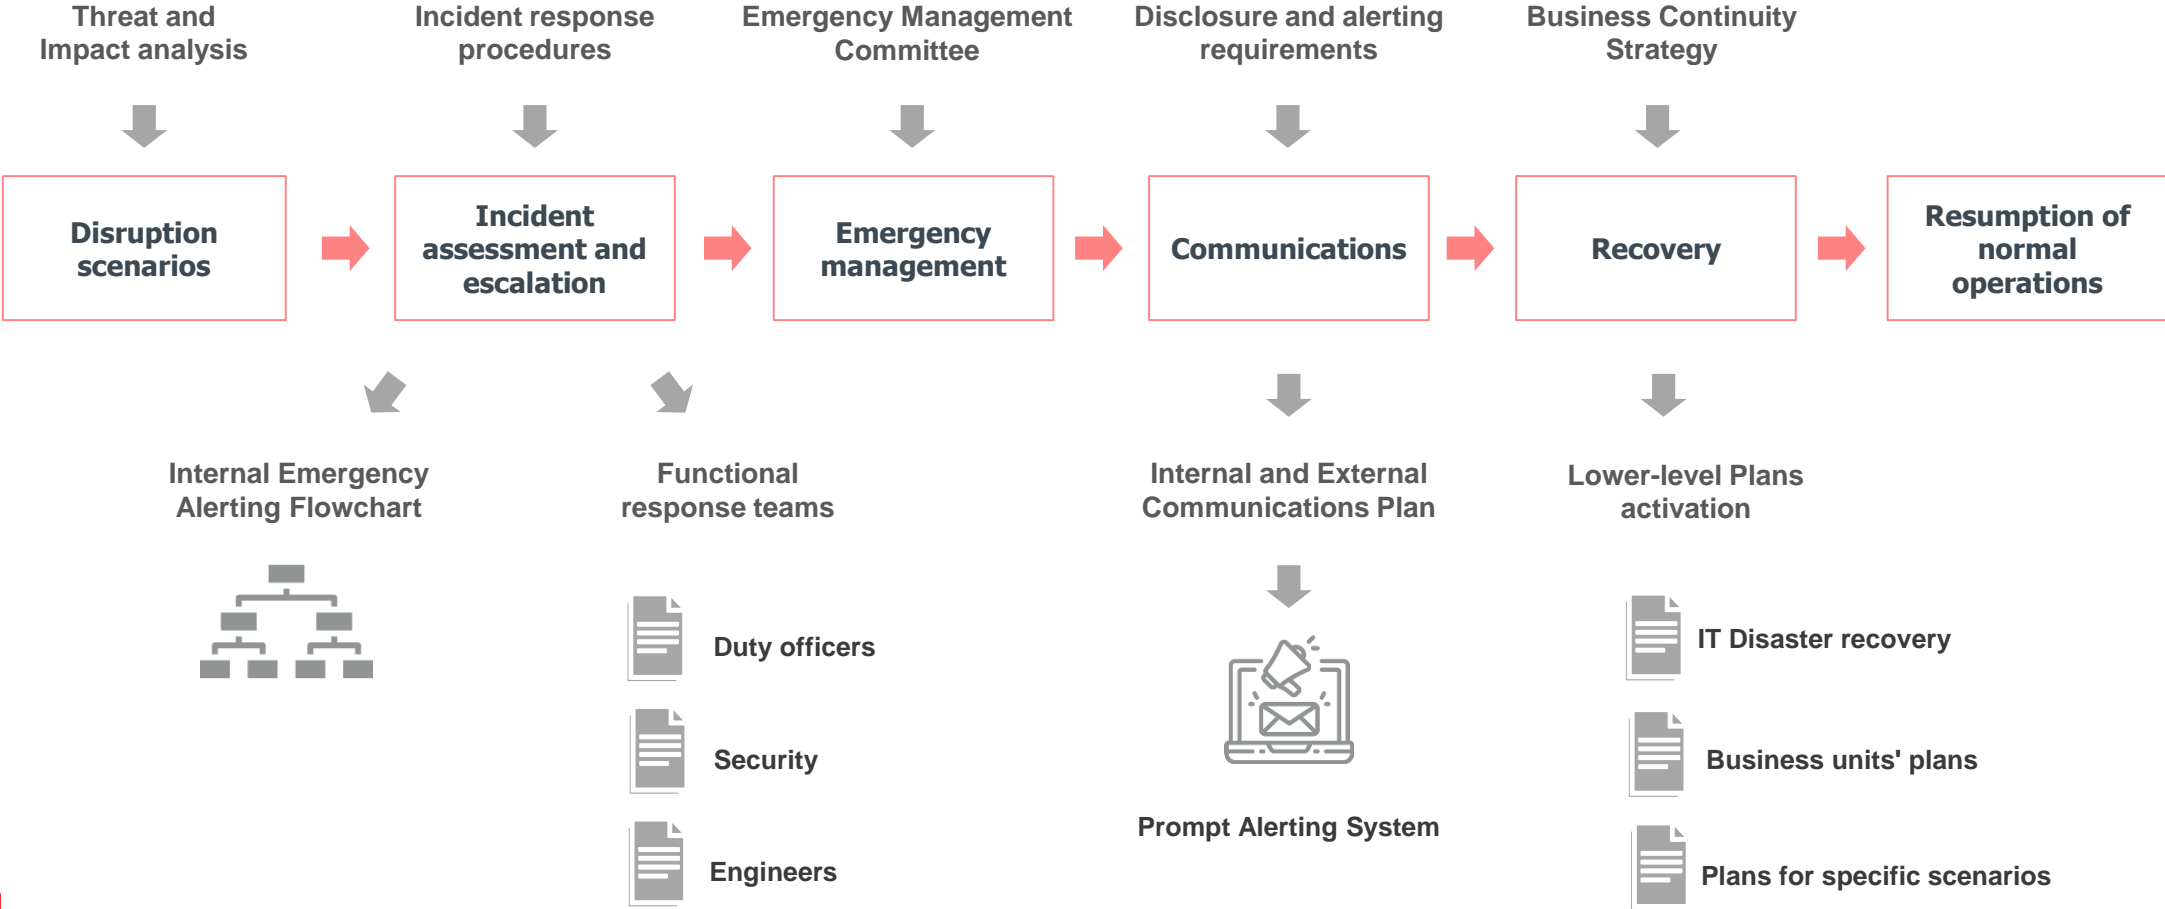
Threat and Impact analysis

Incident response procedures

Emergency Management Committee

Disclosure and alerting requirements

Business Continuity Strategy

Disruption scenarios

Incident assessment and escalation

Emergency management

Communications

Recovery

Resumption of normal operations

Internal Emergency Alerting Flowchart

Functional response teams

Internal and External Communications Plan

Lower-level Plans activation

Duty officers

Security

Engineers

Prompt Alerting System

IT Disaster recovery

Business units' plans

Plans for specific scenarios